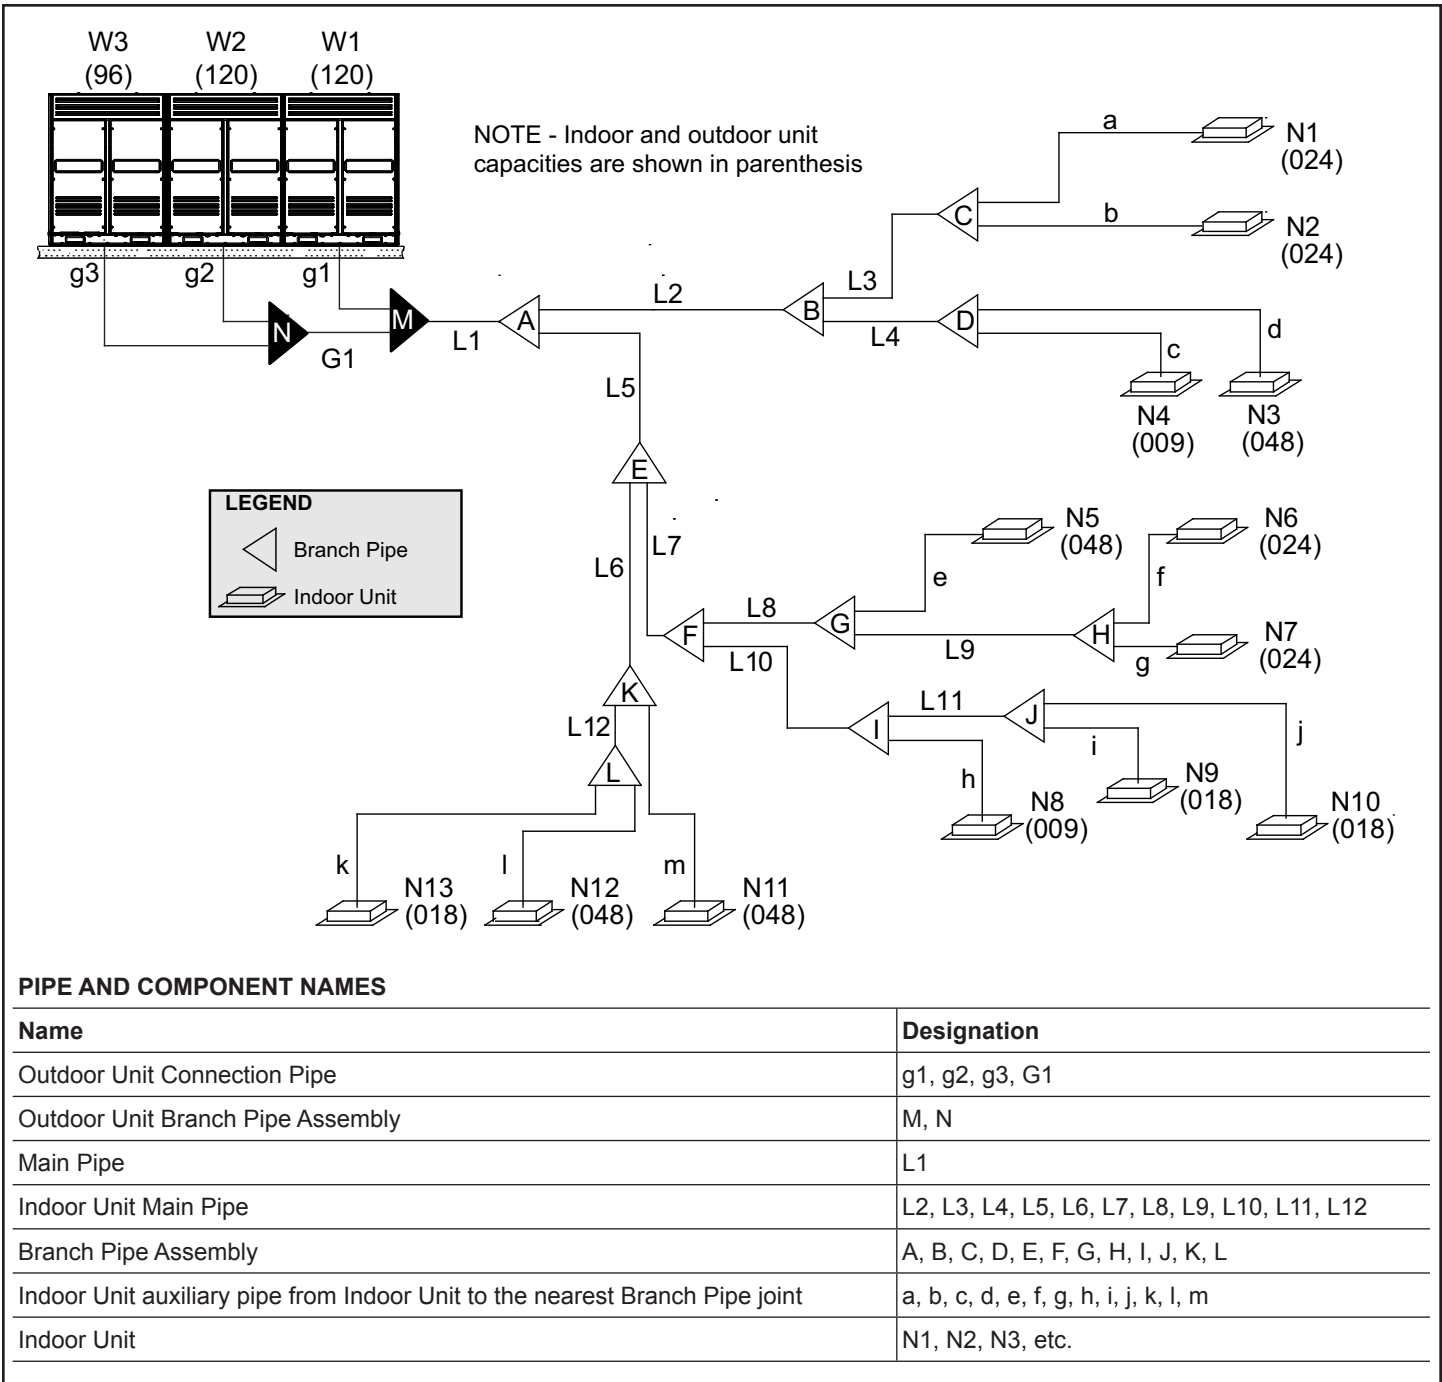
W3 (96) W2 (120) W1 (120)

NOTE - Indoor and outdoor unit capacities are shown in parenthesis

g3 g2 g1

N M G1 L1 A L2 B L3 L4 C D a b c d

N1 (024)
N2 (024)
N4 (009)
N3 (048)

L5 E L6 L7

LEGEND
Branch Pipe
Indoor Unit

N5 (048)
N6 (024)
e f
L8 G H L9 F L10 g
N7 (024)

K L12 L L11 I J i j h
N9 (018)
N8 (009)
N10 (018)

k l m
N13 (018) N12 (048) N11 (048)

PIPE AND COMPONENT NAMES

| Name | Designation |
|---|---|
| Outdoor Unit Connection Pipe | g1, g2, g3, G1 |
| Outdoor Unit Branch Pipe Assembly | M, N |
| Main Pipe | L1 |
| Indoor Unit Main Pipe | L2, L3, L4, L5, L6, L7, L8, L9, L10, L11, L12 |
| Branch Pipe Assembly | A, B, C, D, E, F, G, H, I, J, K, L |
| Indoor Unit auxiliary pipe from Indoor Unit to the nearest Branch Pipe joint | a, b, c, d, e, f, g, h, i, j, k, l, m |
| Indoor Unit | N1, N2, N3, etc. |